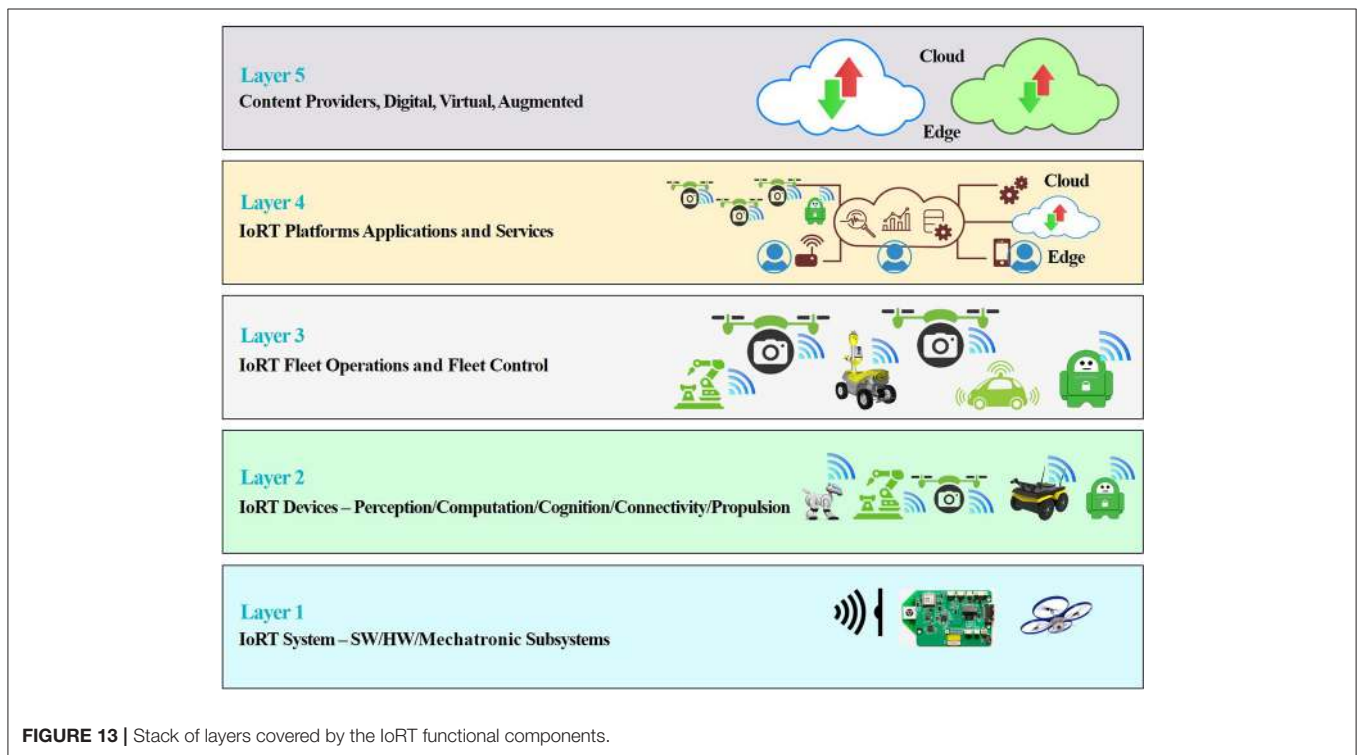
Layer 5
Content Providers, Digital, Virtual, Augmented

Cloud

Edge

Layer 4
IoRT Platforms Applications and Services

Cloud

Edge

Layer 3
IoRT Fleet Operations and Fleet Control

Layer 2
IoRT Devices – Perception/Computation/Cognition/Connectivity/Propulsion

Layer 1
IoRT System – SW/HW/Mechatronic Subsystems

FIGURE 13 | Stack of layers covered by the IoRT functional components.